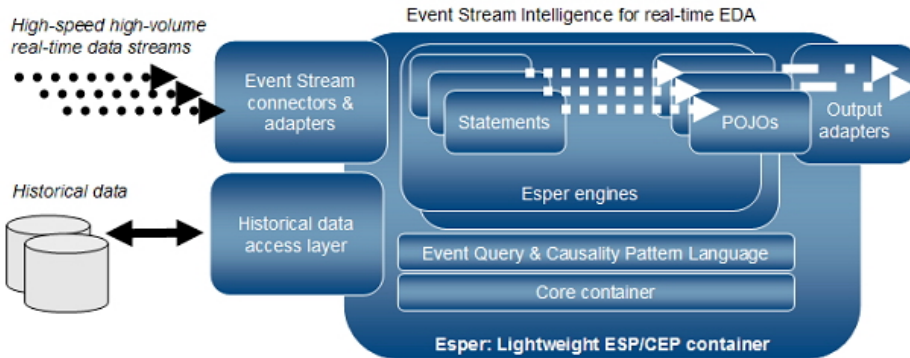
High-speed high-volume real-time data streams

Event Stream Intelligence for real-time EDA

Event Stream connectors & adapters

Statements

POJOs

Output adapters

Esper engines

Historical data

Historical data access layer

Event Query & Causality Pattern Language

Core container

Esper: Lightweight ESP/CEP container